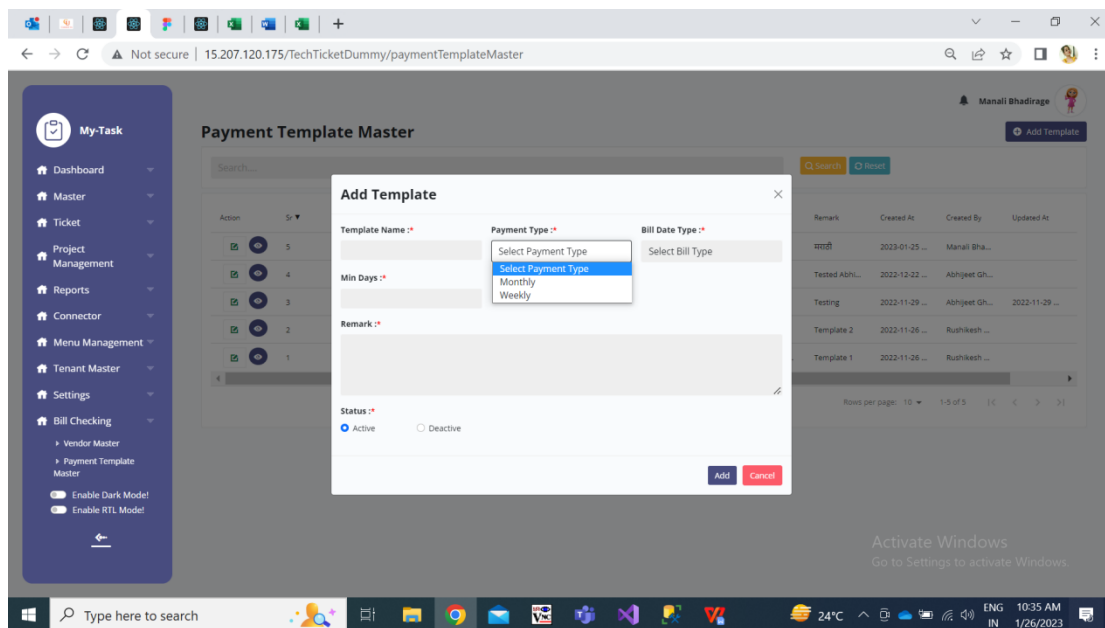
Not secure | 15.207.120.175/TechTicketDummy/paymentTemplateMaster

My-Task

Dashboard
Master
Ticket
Project Management
Reports
Connector
Menu Management
Tenant Master
Settings
Bill Checking
Vendor Master
Payment Template Master
Enable Dark Mode!
Enable RTL Mode!

Manali Bhadirage

Payment Template Master

Add Template

Search...

Search Reset

| Action | Sr | Remark | Created At | Created By | Updated At |
|---|---|---|---|---|---|
| | 5 | मराठी | 2023-01-25 ... | Manali Bha... | |
| | 4 | Tested Abhi... | 2022-12-22 ... | Abhijeet Gh... | |
| | 3 | Testing | 2022-11-29 ... | Abhijeet Gh... | 2022-11-29 ... |
| | 2 | Template 2 | 2022-11-26 ... | Rushikesh ... | |
| | 1 | Template 1 | 2022-11-26 ... | Rushikesh ... | |

Rows per page: 10 1-5 of 5

Add Template

Template Name :*
Payment Type :*
Select Payment Type
Select Payment Type
Monthly
Weekly
Bill Date Type :*
Select Bill Type
Min Days :*
Remark :*
Status :*
Active
Deactive

Add Cancel

Activate Windows
Go to Settings to activate Windows.

Type here to search
24°C
ENG IN
10:35 AM
1/26/2023